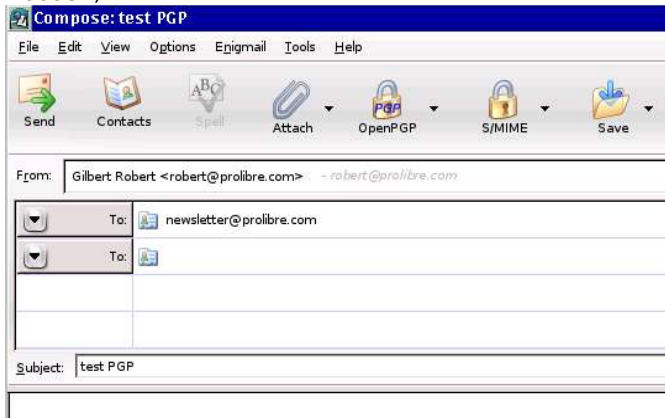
Compose: test PGP

File Edit View Options Enigmail Tools Help

Send Contacts Spell Attach OpenPGP S/MIME Save

From: Gilbert Robert <robert@prolibre.com> - robert@prolibre.com

To: newsletter@prolibre.com
To:

Subject: test PGP